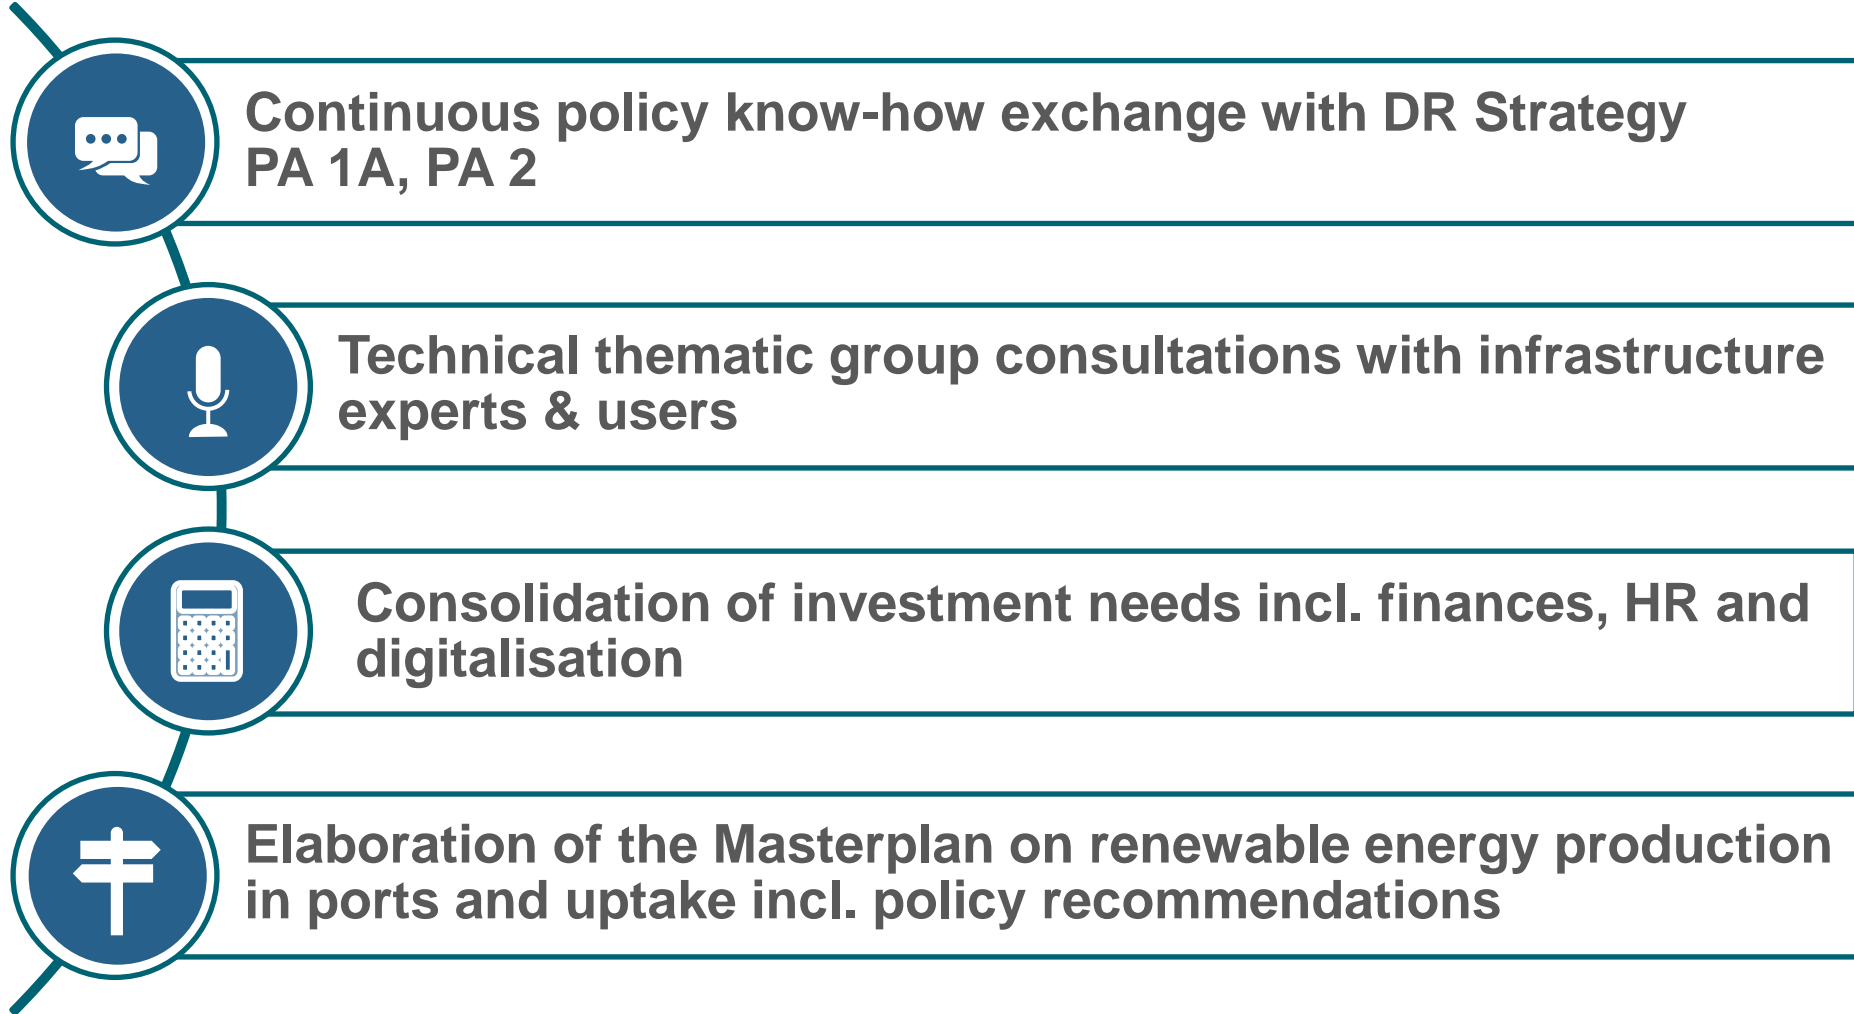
Continuous policy know-how exchange with DR Strategy PA 1A, PA 2

Technical thematic group consultations with infrastructure experts & users

Consolidation of investment needs incl. finances, HR and digitalisation

Elaboration of the Masterplan on renewable energy production in ports and uptake incl. policy recommendations